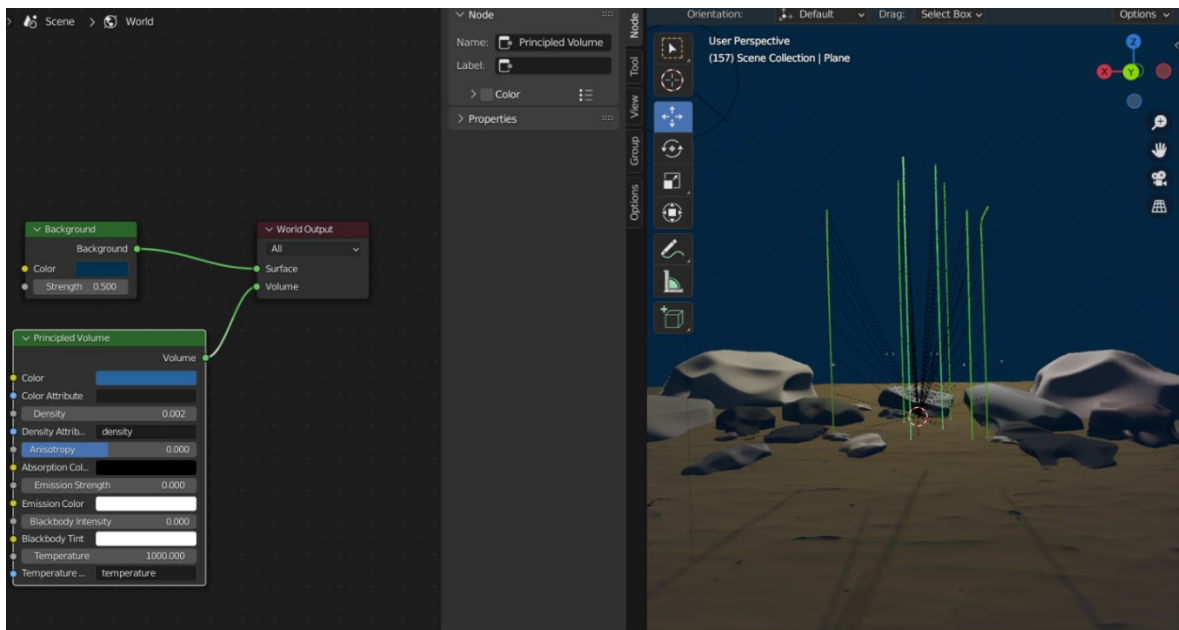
Scene > World

Background
Background
Color
Strength 0.500

World Output
All
Surface
Volume

Principled Volume
Volume
Color
Color Attribute
Density 0.002
Density Attrib... density
Anisotropy 0.000
Absorption Col...
Emission Strength 0.000
Emission Color
Blackbody Intensity 0.000
Blackbody Tint
Temperature 1000.000
Temperature ... temperature

Node
Name: Principled Volume
Label:
Color
Properties

Node
Tool
View
Group
Options

Orientation: Default Drag: Select Box Options

User Perspective
(157) Scene Collection | Plane

Z
X
Y